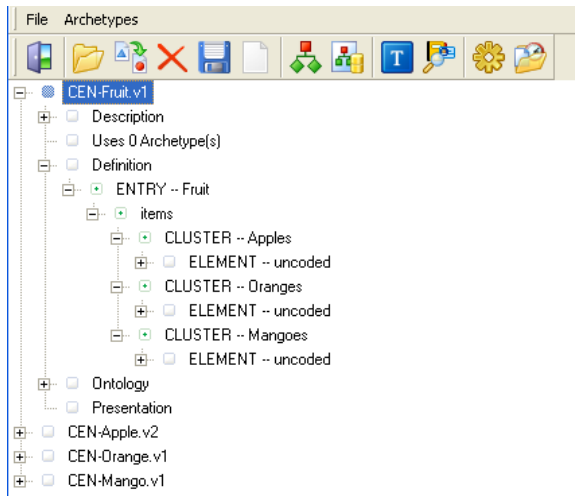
File Archetypes

CEN-Fruit.v1
Description
Uses 0 Archetype(s)
Definition
ENTRY -- Fruit
items
CLUSTER -- Apples
ELEMENT -- uncoded
CLUSTER -- Oranges
ELEMENT -- uncoded
CLUSTER -- Mangoes
ELEMENT -- uncoded
Ontology
Presentation
CEN-Apple.v2
CEN-Orange.v1
CEN-Mango.v1